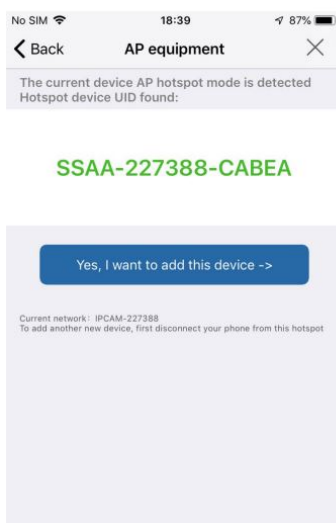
No SIM 18:39 87%

Back AP equipment ×

The current device AP hotspot mode is detected
Hotspot device UID found:

SSAA-227388-CABEA

Yes, I want to add this device ->

Current network: IPCAM-227388
To add another new device, first disconnect your phone from this hotspot